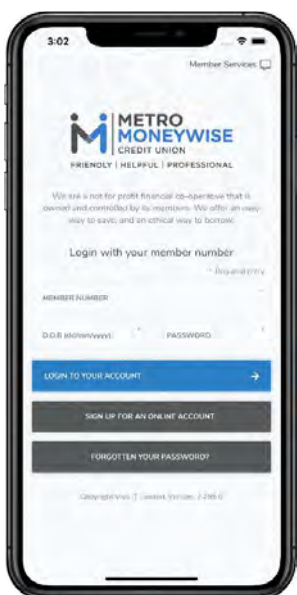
3:02

Member Services

METRO
MONEYWISE
CREDIT UNION
FRIENDLY | HELPFUL | PROFESSIONAL

We are a not for profit financial co-operative that is owned and controlled by its members. We offer an easy way to save, and an ethical way to borrow.

Login with your member number

* Required entry

MEMBER NUMBER

D.O.B (dd/mm/yyyy)

PASSWORD

LOGIN TO YOUR ACCOUNT

SIGN UP FOR AN ONLINE ACCOUNT

FORGOTTEN YOUR PASSWORD?

Copyright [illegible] Version: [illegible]